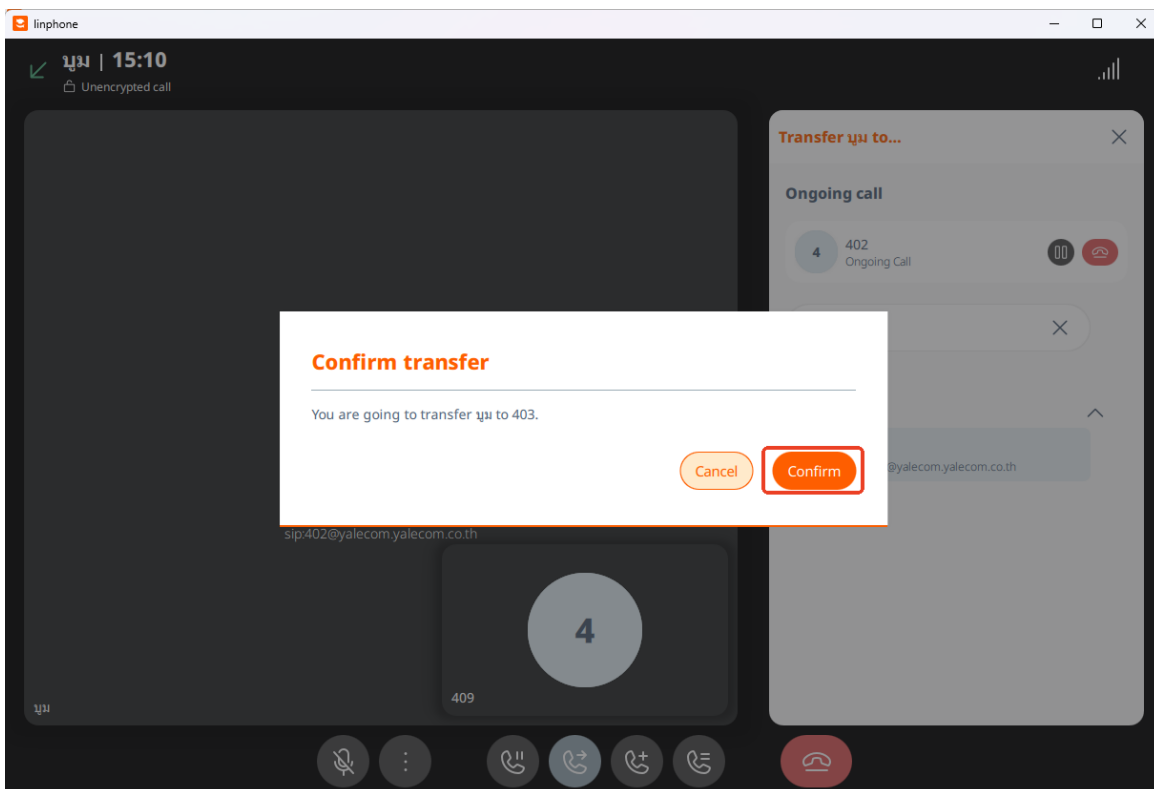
linphone

บูม | 15:10
Unencrypted call

Transfer บูม to...

Ongoing call

4
402
Ongoing Call

Confirm transfer

You are going to transfer บูม to 403.

Cancel
Confirm

@yalecom.yalecom.co.th

sip:402@yalecom.yalecom.co.th

4
409

บูม